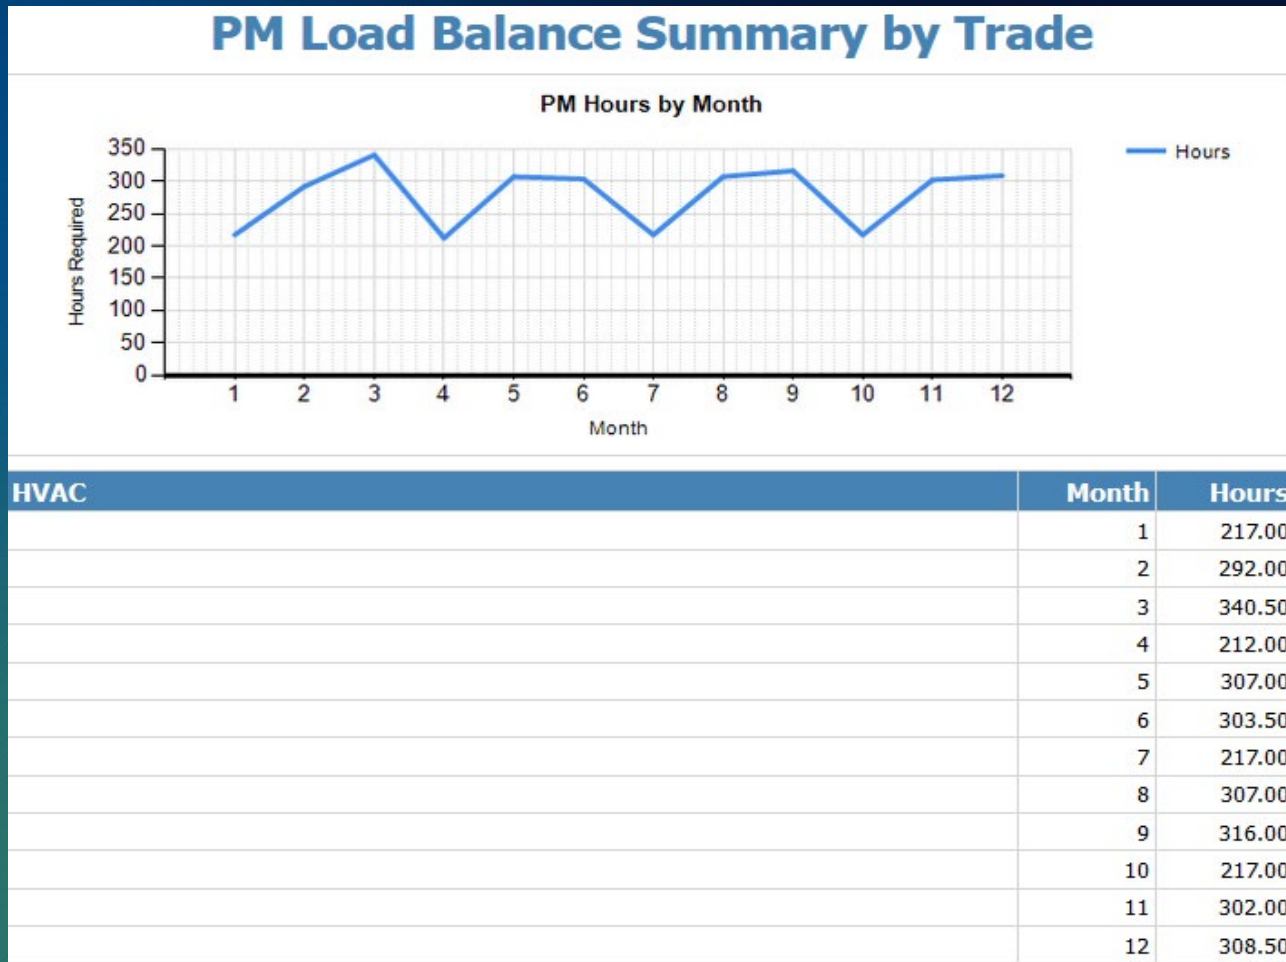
PM Load Balance Summary by Trade

PM Hours by Month

Hours

Hours Required

350
300
250
200
150
100
50
0

1 2 3 4 5 6 7 8 9 10 11 12

Month

| HVAC | Month | Hours |
|---|---|---|
| | 1 | 217.00 |
| | 2 | 292.00 |
| | 3 | 340.50 |
| | 4 | 212.00 |
| | 5 | 307.00 |
| | 6 | 303.50 |
| | 7 | 217.00 |
| | 8 | 307.00 |
| | 9 | 316.00 |
| | 10 | 217.00 |
| | 11 | 302.00 |
| | 12 | 308.50 |